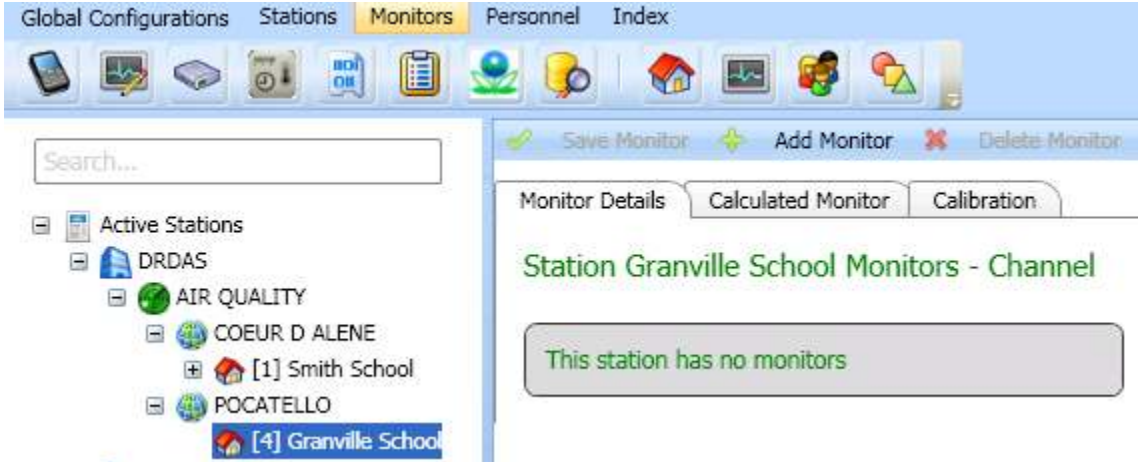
Global Configurations Stations Monitors Personnel Index

BOI
OII

Search...

Active Stations
DRDAS
AIR QUALITY
COEUR D ALENE
[1] Smith School
POCATELLO
[4] Granville School

Save Monitor Add Monitor Delete Monitor

Monitor Details Calculated Monitor Calibration

Station Granville School Monitors - Channel

This station has no monitors